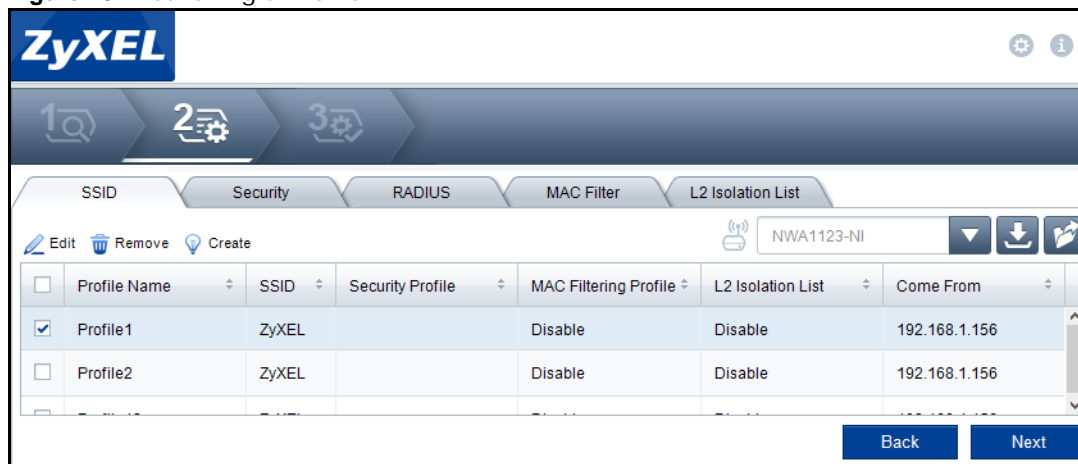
ZyXEL

1

2

3

SSID | Security | RADIUS | MAC Filter | L2 Isolation List

Edit Remove Create

NWA1123-NI

| | Profile Name | SSID | Security Profile | MAC Filtering Profile | L2 Isolation List | Come From |
|---|---|---|---|---|---|---|
| ✔ | Profile1 | ZyXEL | | Disable | Disable | 192.168.1.156 |
| | Profile2 | ZyXEL | | Disable | Disable | 192.168.1.156 |
| | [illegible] | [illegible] | | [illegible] | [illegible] | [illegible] |

Back

Next